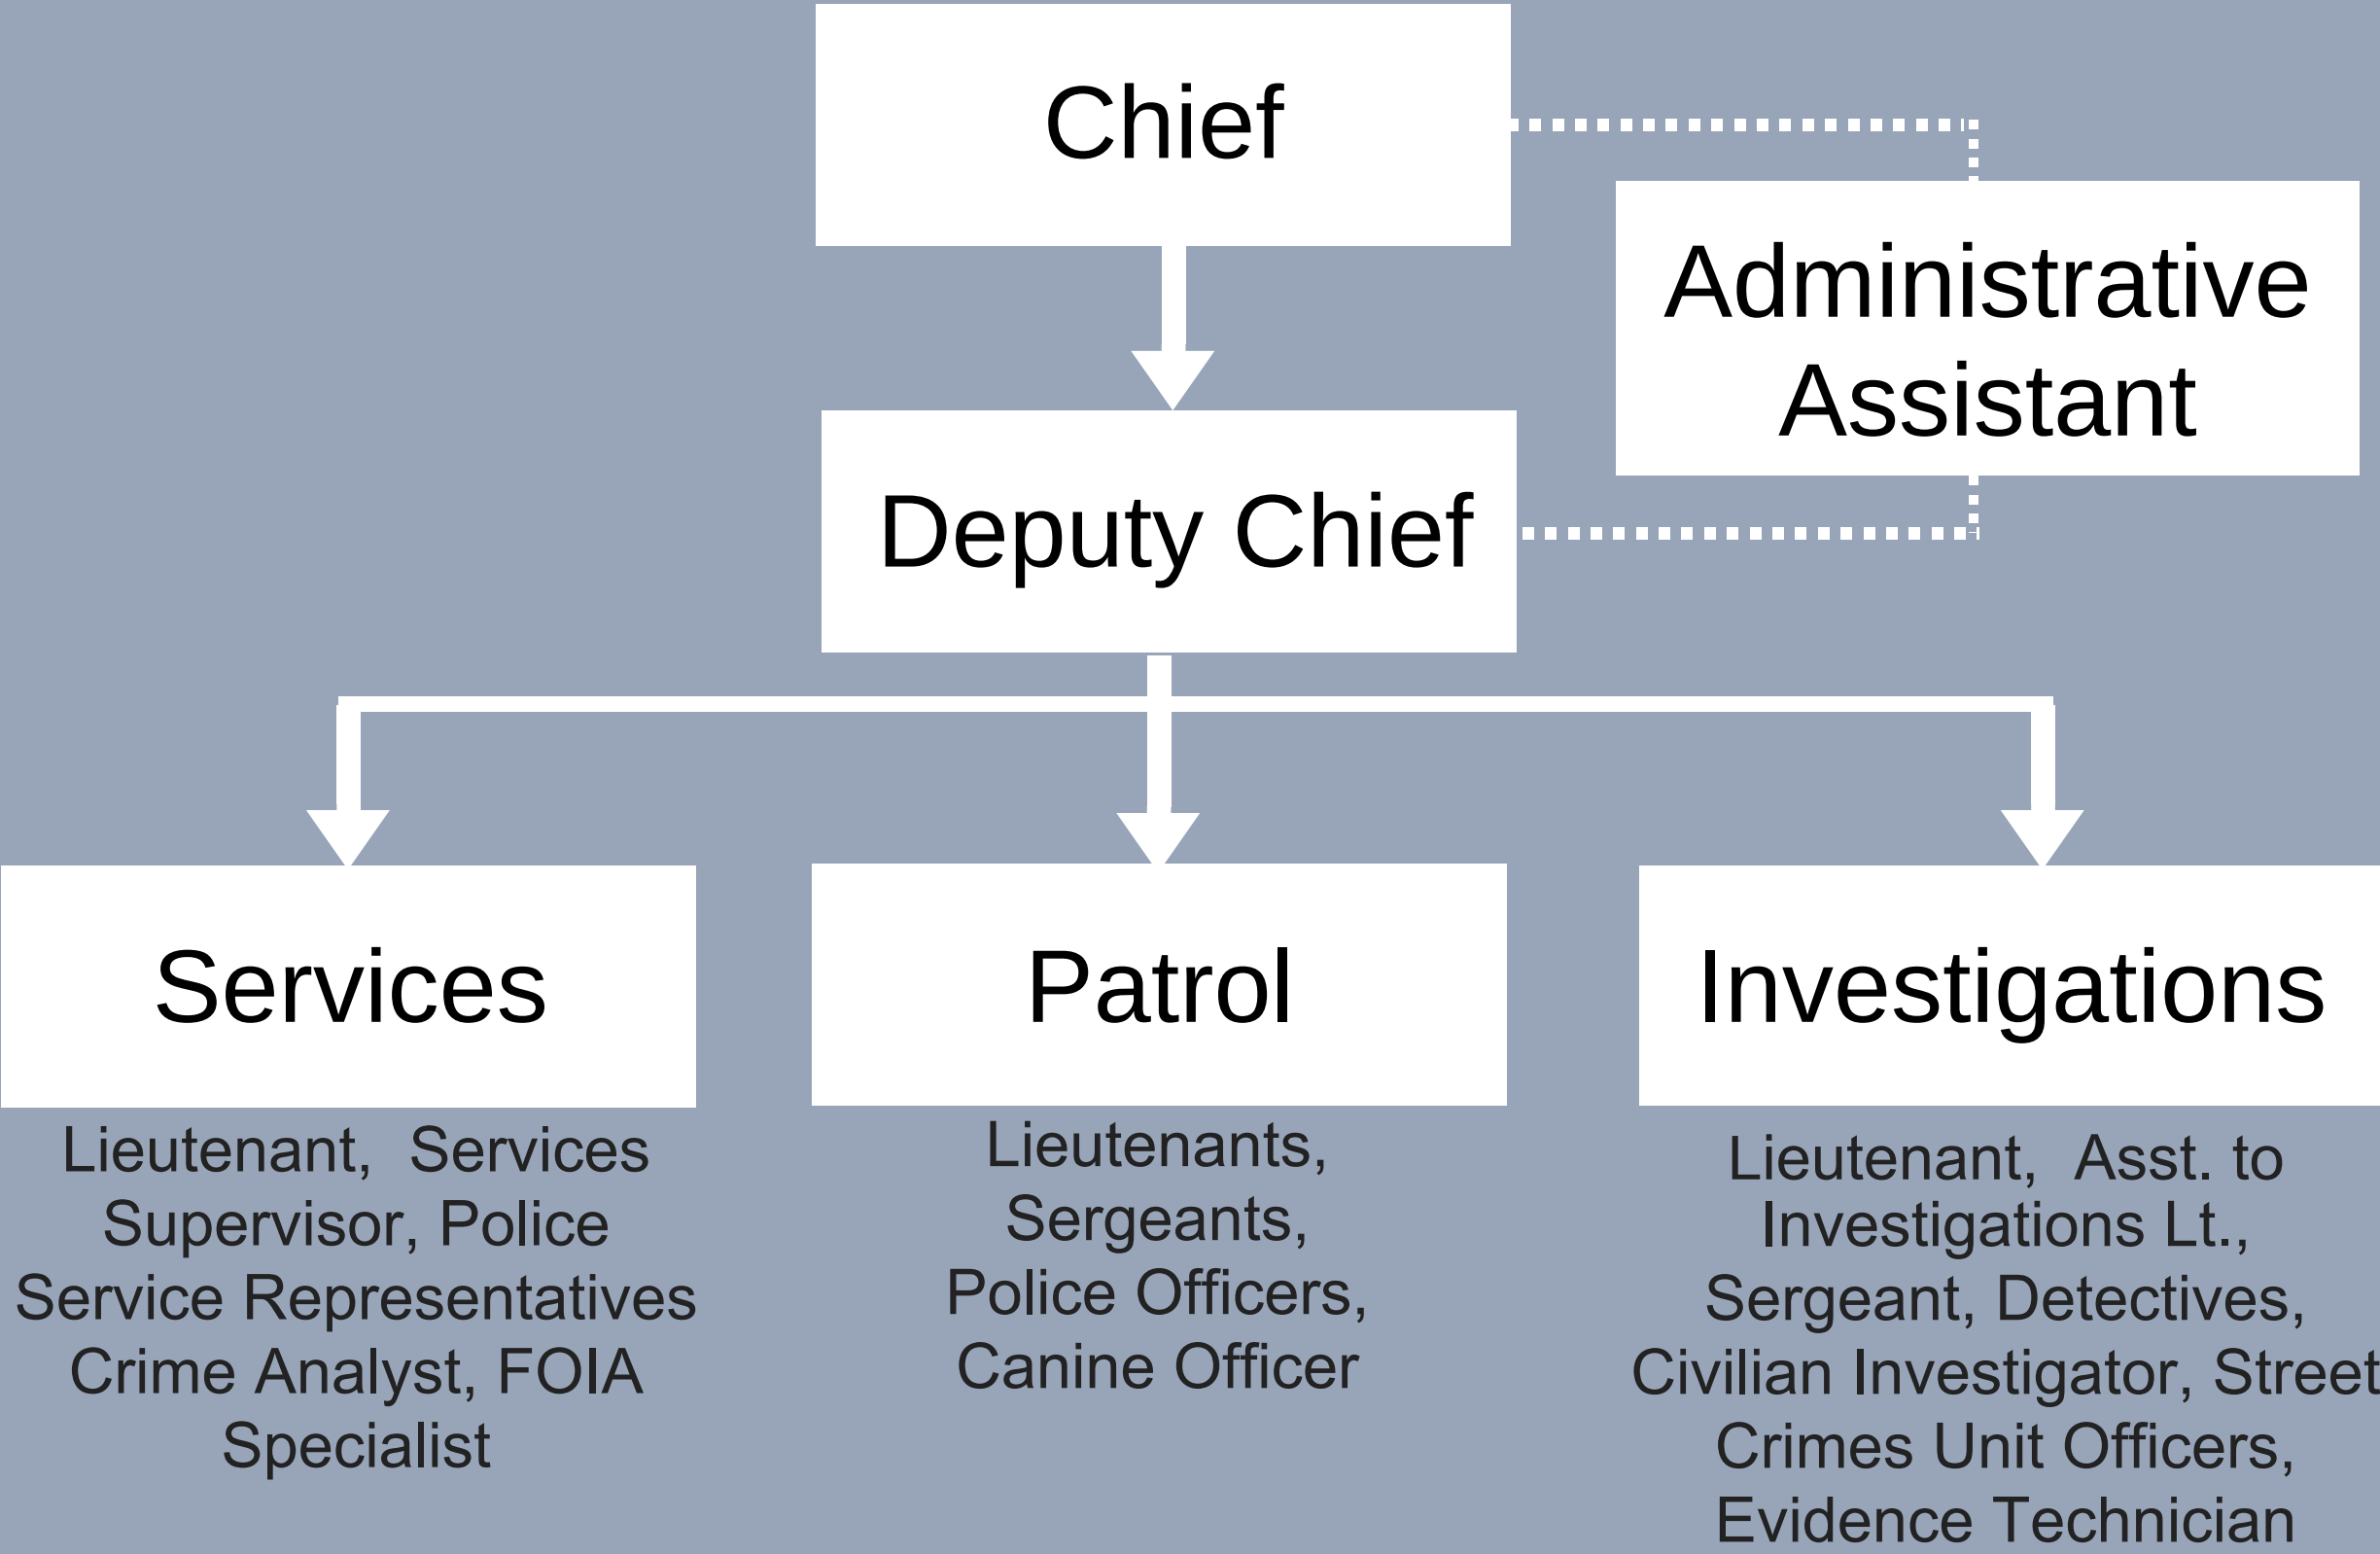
Chief

Administrative Assistant

Deputy Chief

Services

Lieutenant, Services Supervisor, Police Service Representatives Crime Analyst, FOIA Specialist

Patrol

Lieutenants, Sergeants, Police Officers, Canine Officer

Investigations

Lieutenant, Asst. to Investigations Lt., Sergeant, Detectives, Civilian Investigator, Street Crimes Unit Officers, Evidence Technician